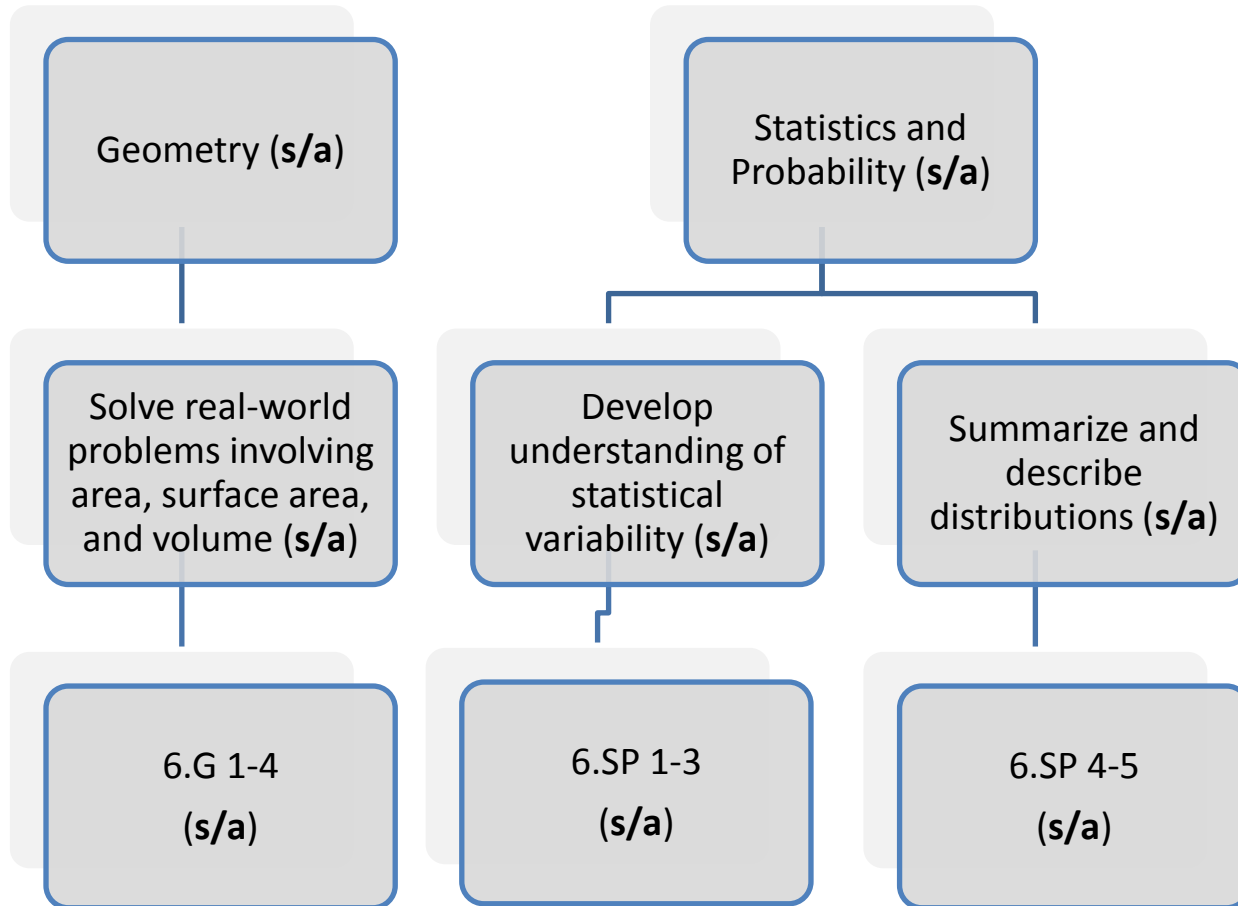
Geometry (**s/a**)

Statistics and Probability (**s/a**)

Solve real-world problems involving area, surface area, and volume (**s/a**)

Develop understanding of statistical variability (**s/a**)

Summarize and describe distributions (**s/a**)

6.G 1-4 (**s/a**)

6.SP 1-3 (**s/a**)

6.SP 4-5 (**s/a**)